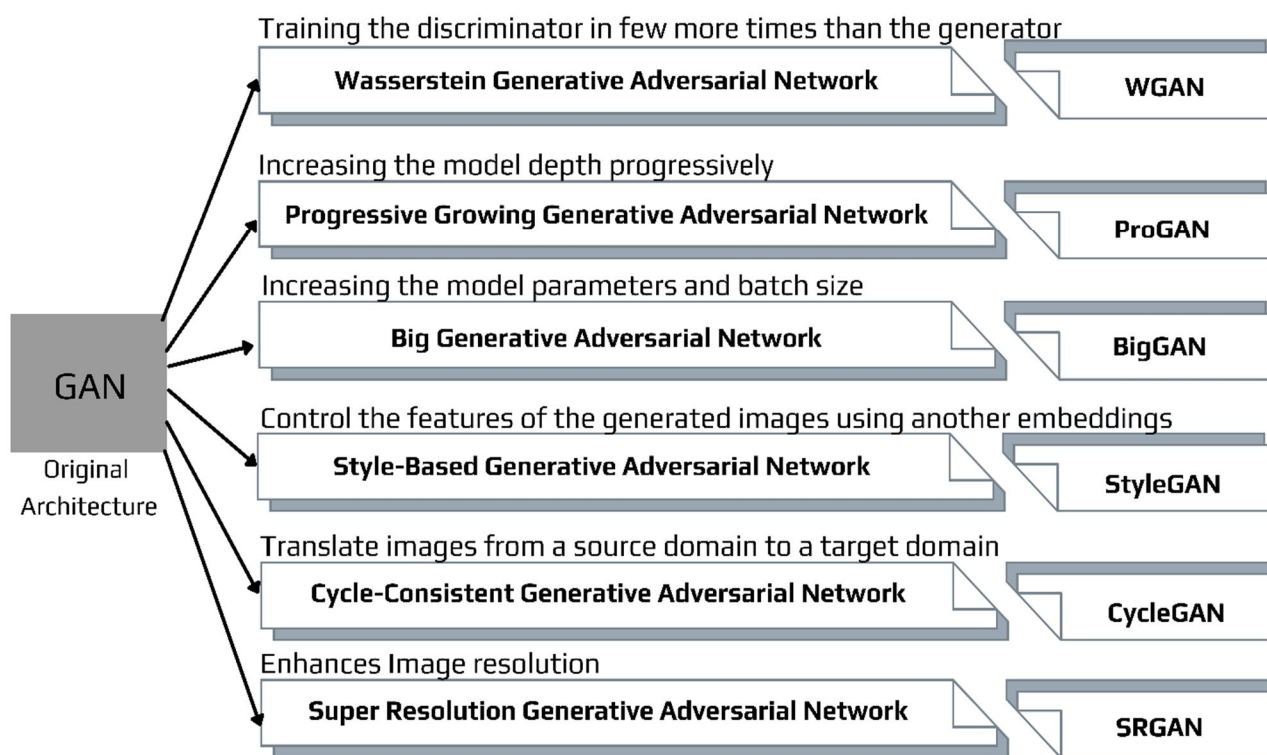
GAN

Original Architecture

Training the discriminator in few more times than the generator

Wasserstein Generative Adversarial Network

WGAN

Increasing the model depth progressively

Progressive Growing Generative Adversarial Network

ProGAN

Increasing the model parameters and batch size

Big Generative Adversarial Network

BigGAN

Control the features of the generated images using another embeddings

Style-Based Generative Adversarial Network

StyleGAN

Translate images from a source domain to a target domain

Cycle-Consistent Generative Adversarial Network

CycleGAN

Enhances Image resolution

Super Resolution Generative Adversarial Network

SRGAN